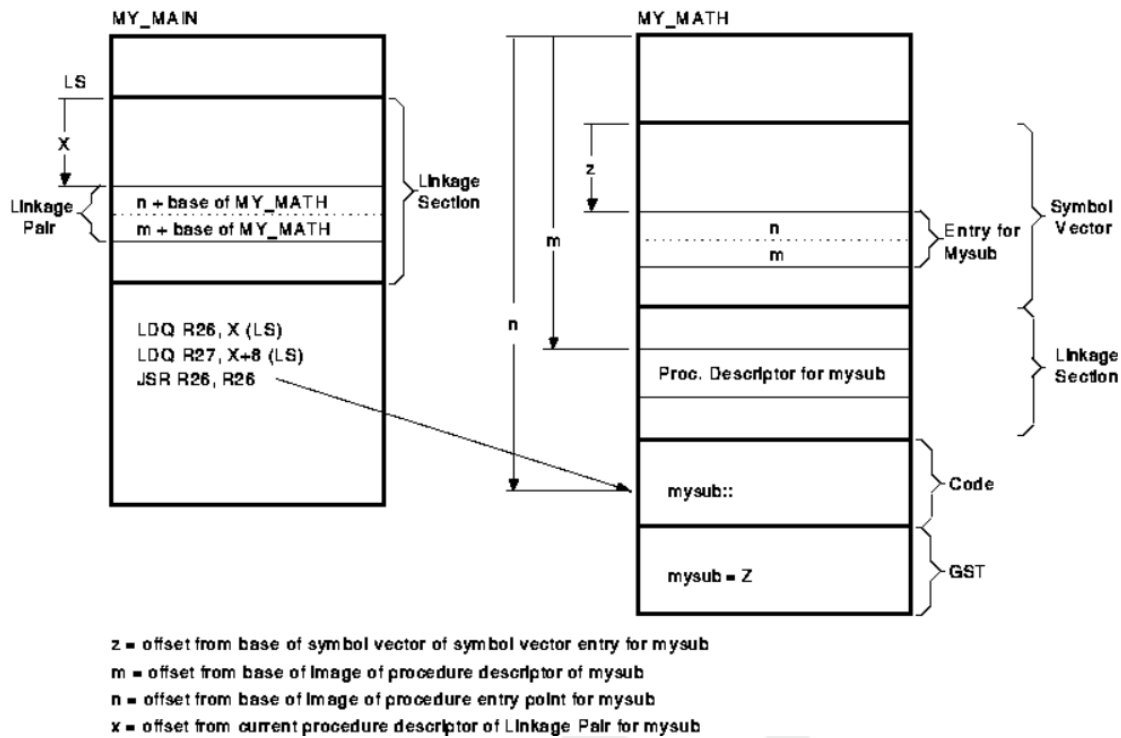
MY_MAIN

LS

X

Linkage Pair

n + base of MY_MATH

m + base of MY_MATH

Linkage Section

LDQ R26, X (LS)
LDQ R27, X+8 (LS)
JSR R26, R26

MY_MATH

z

m

n

n

m

Entry for Mysub

Symbol Vector

Proc. Descriptor for mysub

Linkage Section

mysub::

Code

mysub = Z

GST

z = offset from base of symbol vector of symbol vector entry for mysub

m = offset from base of image of procedure descriptor of mysub

n = offset from base of image of procedure entry point for mysub

x = offset from current procedure descriptor of Linkage Pair for mysub